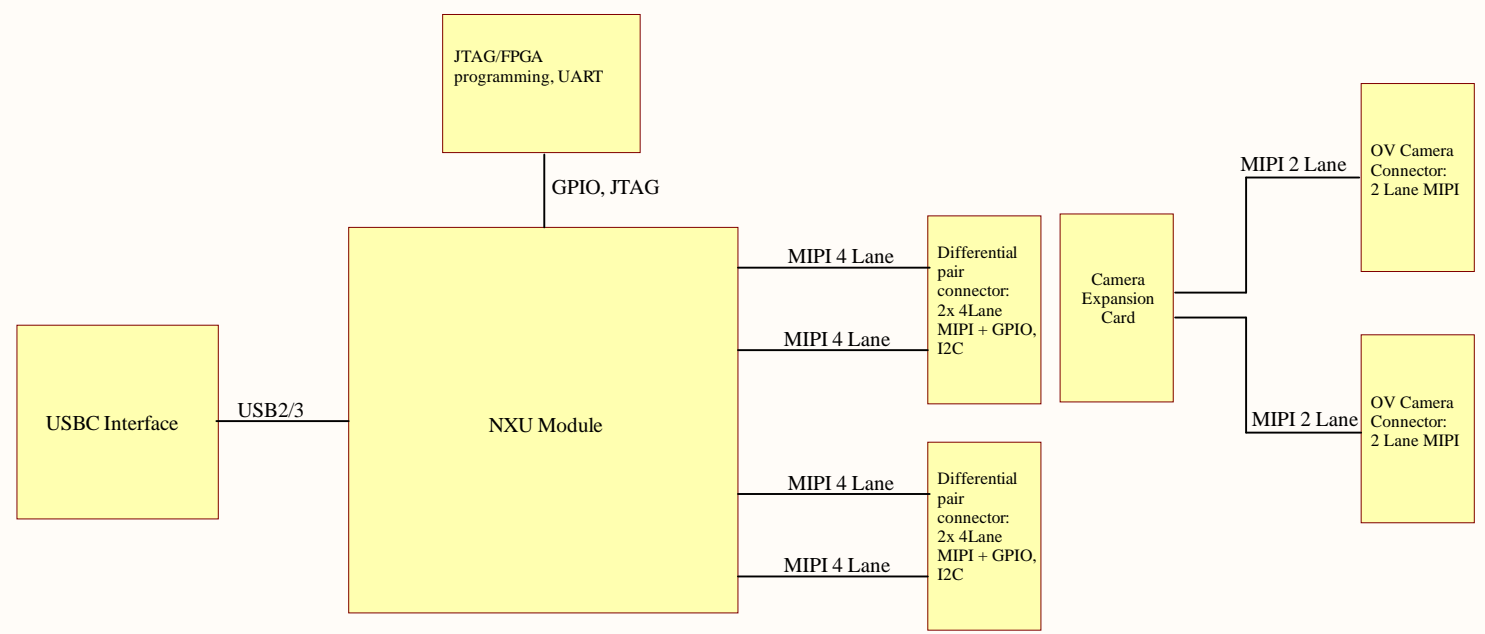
JTAG/FPGA programming, UART

GPIO, JTAG

USBC Interface

USB2/3

NXU Module

MIPI 4 Lane

MIPI 4 Lane

Differential pair connector: 2x 4Lane MIPI + GPIO, I2C

MIPI 4 Lane

MIPI 4 Lane

Differential pair connector: 2x 4Lane MIPI + GPIO, I2C

Camera Expansion Card

MIPI 2 Lane

OV Camera Connector: 2 Lane MIPI

MIPI 2 Lane

OV Camera Connector: 2 Lane MIPI